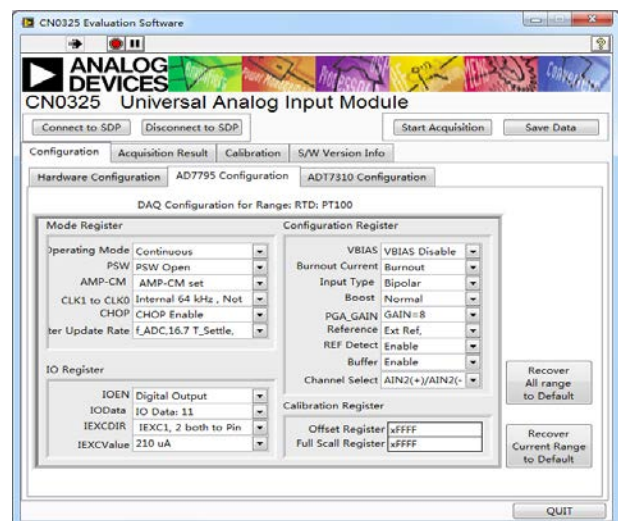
CN0325 Evaluation Software

ANALOG DEVICES

CN0325 Universal Analog Input Module

Connect to SDP | Disconnect to SDP | Start Acquisition | Save Data

Configuration | Acquisition Result | Calibration | S/W Version Info

Hardware Configuration | AD7795 Configuration | ADT7310 Configuration

DAQ Configuration for Range: RTD: PT100

Mode Register

)perating Mode Continuous
PSW PSW Open
AMP-CM AMP-CM set
CLK1 to CLK0 Internal 64 kHz , Not
CHOP CHOP Enable
ter Update Rate f_ADC,16.7 T_Settle,

IO Register

IOEN Digital Output
IOData IO Data: 11
IEXCDIR IEXC1, 2 both to Pin
IEXCValue 210 uA

Configuration Register

VBIAS VBIAS Disable
Burnout Current Burnout
Input Type Bipolar
Boost Normal
PGA_GAIN GAIN=8
Reference Ext Ref,
REF Detect Enable
Buffer Enable
Channel Select AIN2(+)/AIN2(-

Calibration Register

Offset Register xFFFF
Full Scall Register xFFFF

Recover All range to Default

Recover Current Range to Default

QUIT